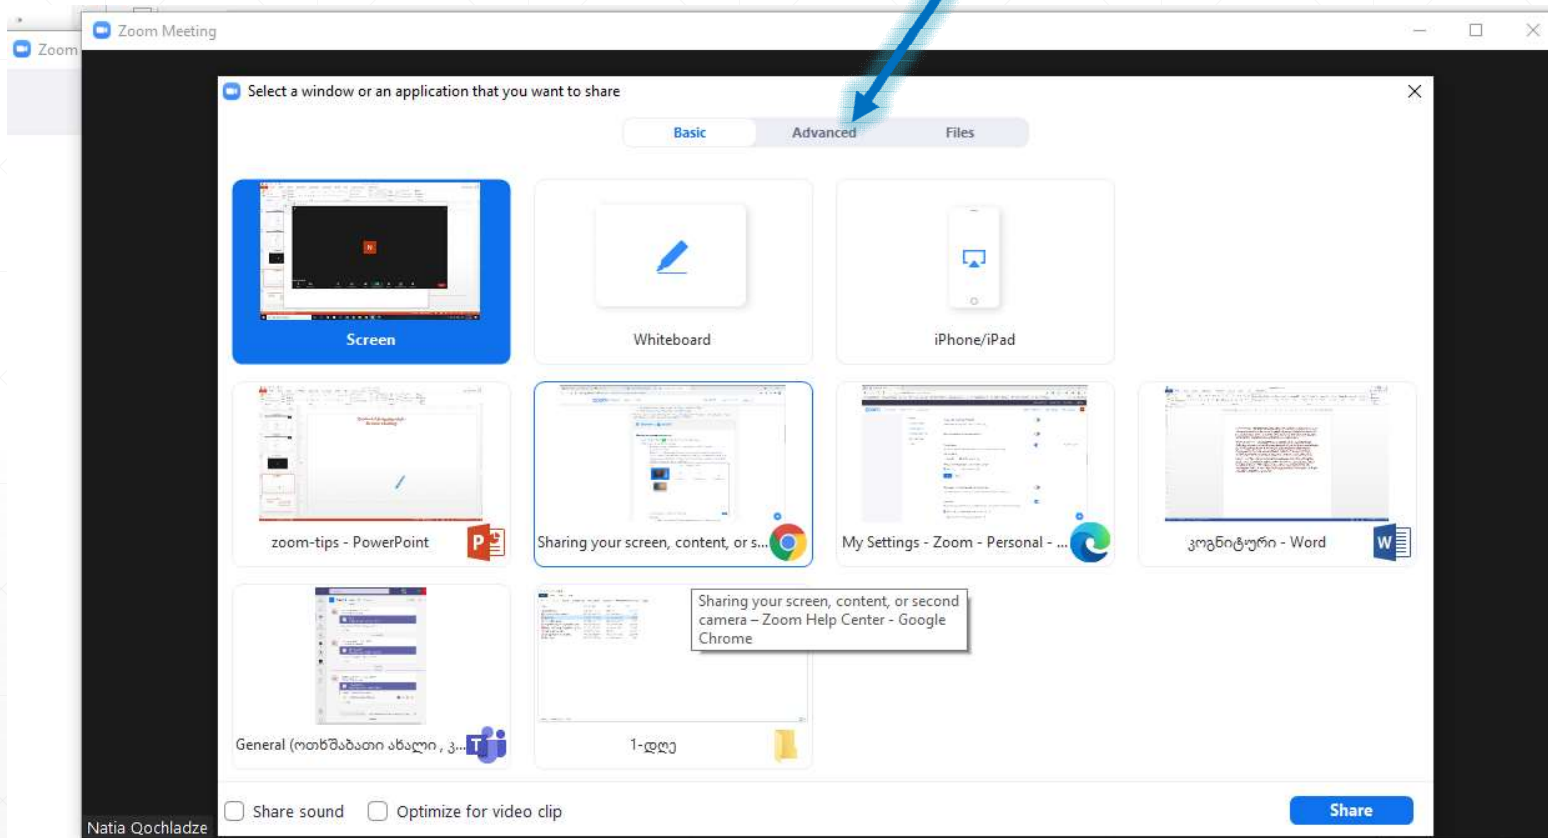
Zoom

Zoom Meeting

Select a window or an application that you want to share

Basic
Advanced
Files

Screen

Whiteboard

iPhone/iPad

zoom-tips - PowerPoint

Sharing your screen, content, or s...

My Settings - Zoom - Personal - ...

კომენტარი - Word

General (ოთხშაბათი ახალი , კ...

1-დღე

Sharing your screen, content, or second camera – Zoom Help Center - Google Chrome

Share sound
Optimize for video clip

Share

Natia Qochladze